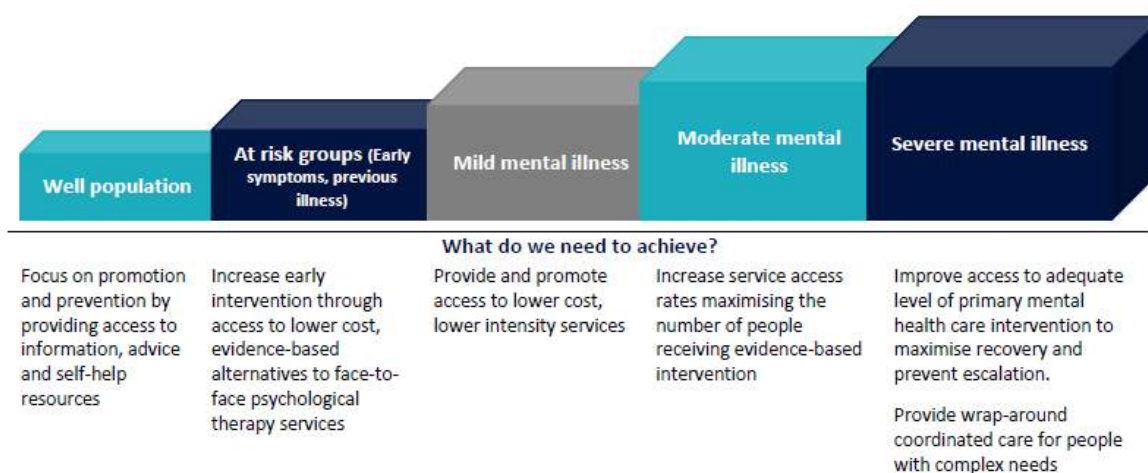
Well population

At risk groups (Early symptoms, previous illness)

Mild mental illness

Moderate mental illness

Severe mental illness

What do we need to achieve?

Focus on promotion and prevention by providing access to information, advice and self-help resources

Increase early intervention through access to lower cost, evidence-based alternatives to face-to-face psychological therapy services

Provide and promote access to lower cost, lower intensity services

Increase service access rates maximising the number of people receiving evidence-based intervention

Improve access to adequate level of primary mental health care intervention to maximise recovery and prevent escalation.

Provide wrap-around coordinated care for people with complex needs